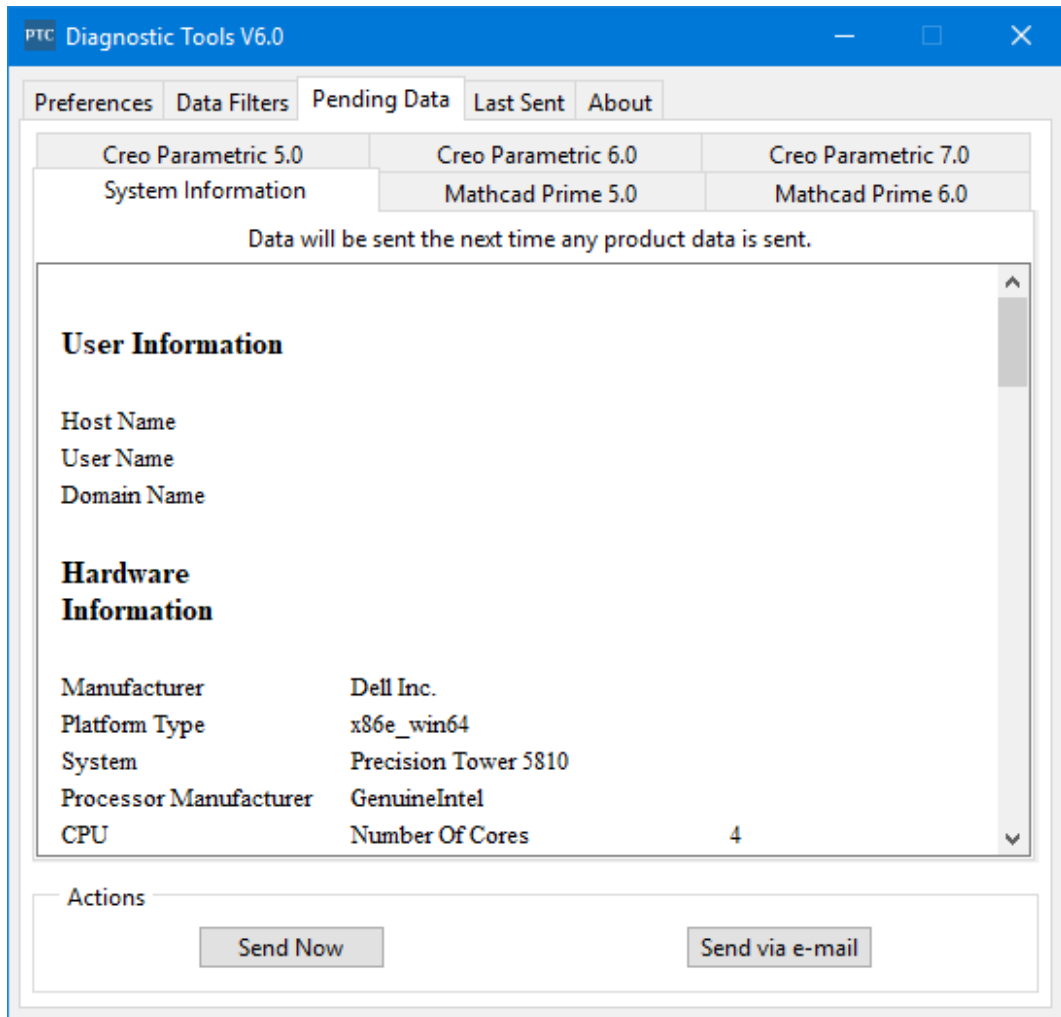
PTC Diagnostic Tools V6.0

Preferences | Data Filters | Pending Data | Last Sent | About

Creo Parametric 5.0 | Creo Parametric 6.0 | Creo Parametric 7.0
System Information | Mathcad Prime 5.0 | Mathcad Prime 6.0

Data will be sent the next time any product data is sent.

User Information

Host Name
User Name
Domain Name

Hardware Information

| | | |
|---|---|---|
| Manufacturer | Dell Inc. | |
| Platform Type | x86e_win64 | |
| System | Precision Tower 5810 | |
| Processor Manufacturer | GenuineIntel | |
| CPU | Number Of Cores | 4 |

Actions

Send Now

Send via e-mail